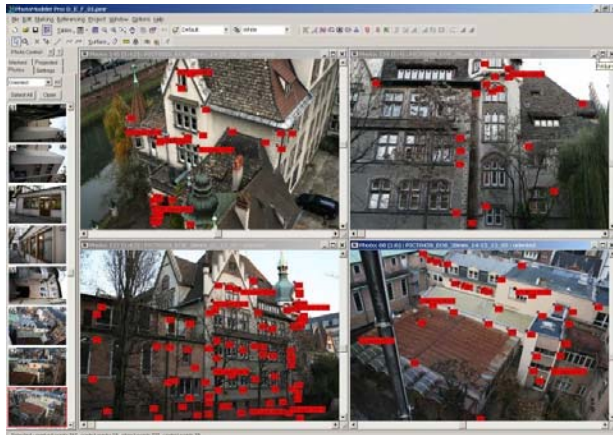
PhotoModeler Pro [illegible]

File Edit Marking Referencing Project Window Options Help

Default

white

Photo Control

Marked

Projected

Photos

Settings

Select All

Clear

Photo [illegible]

Photo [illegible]

Photo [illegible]

Photo 6B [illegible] - selected